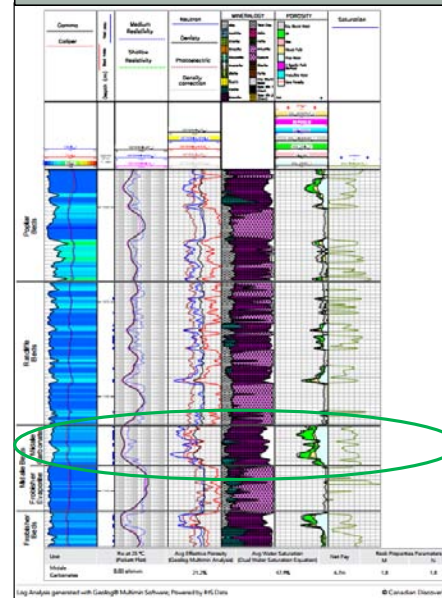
Gamma

Caliper

Medium Resistivity

Shallow Resistivity

Depth (m)

Neutron

Density

Photoelectric

Density correction

MINERALOGY

POROSITY

Saturation

Poeller Beds

Ratcliffe Beds

Middle Frobisher Beds

Frobisher Beds

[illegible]

Rw at 25 °C (Pickett Plot)

Avg Effective Porosity (Geolog Multimin Analysis)

Avg Water Saturation (Dual Water Saturation Equation)

Net Pay

Rock Properties Parameters

Mixed Carbonates

0.00 ohmm

21.2%

67.9%

6.7m

1.8

1.8

Log Analysis generated with Geolog® Multimin Software; Powered by IHS Data

© Canadian Discovery